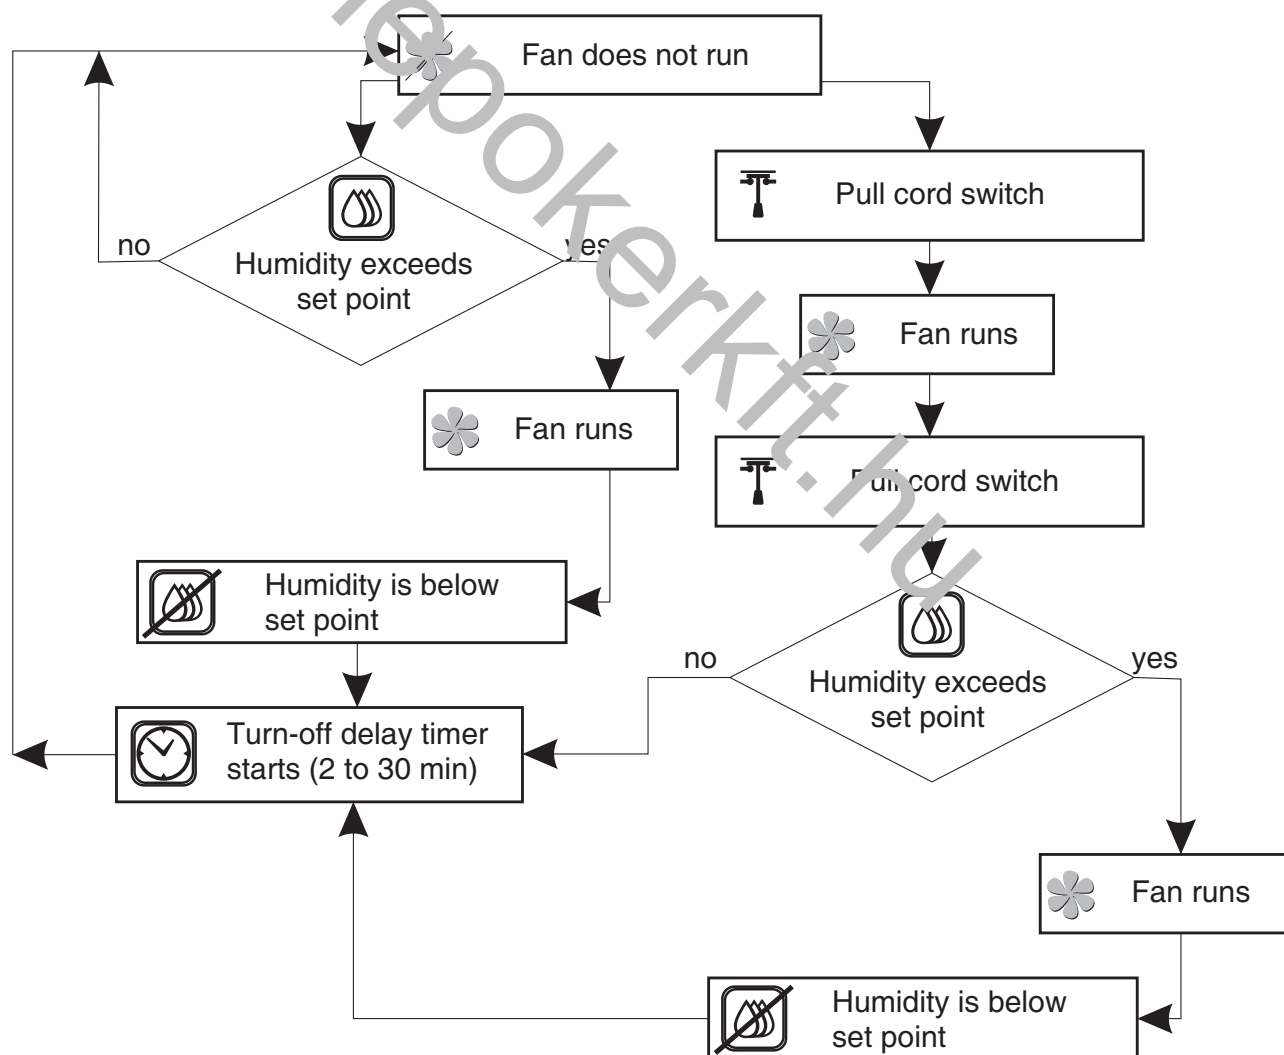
Fan does not run

Pull cord switch

no

Humidity exceeds set point

yes

Fan runs

Fan runs

Pull cord switch

Humidity is below set point

no

Humidity exceeds set point

yes

Turn-off delay timer starts (2 to 30 min)

Fan runs

Humidity is below set point

repokerkft.hu